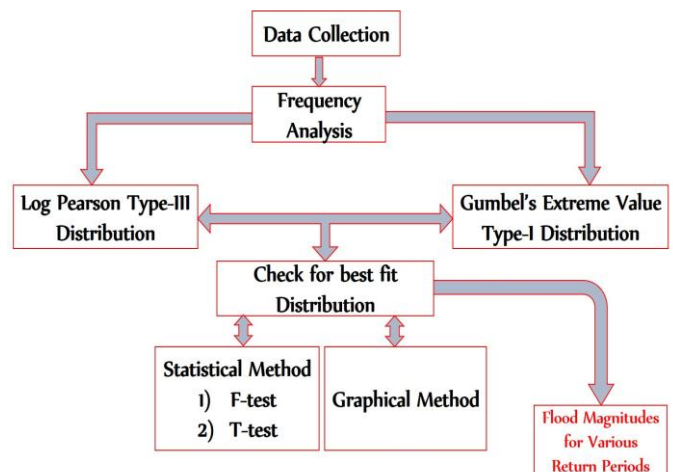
Data Collection

Frequency Analysis

Log Pearson Type-III Distribution

Gumbel's Extreme Value Type-I Distribution

Check for best fit Distribution

Statistical Method
1) F-test
2) T-test

Graphical Method

Flood Magnitudes for Various Return Periods